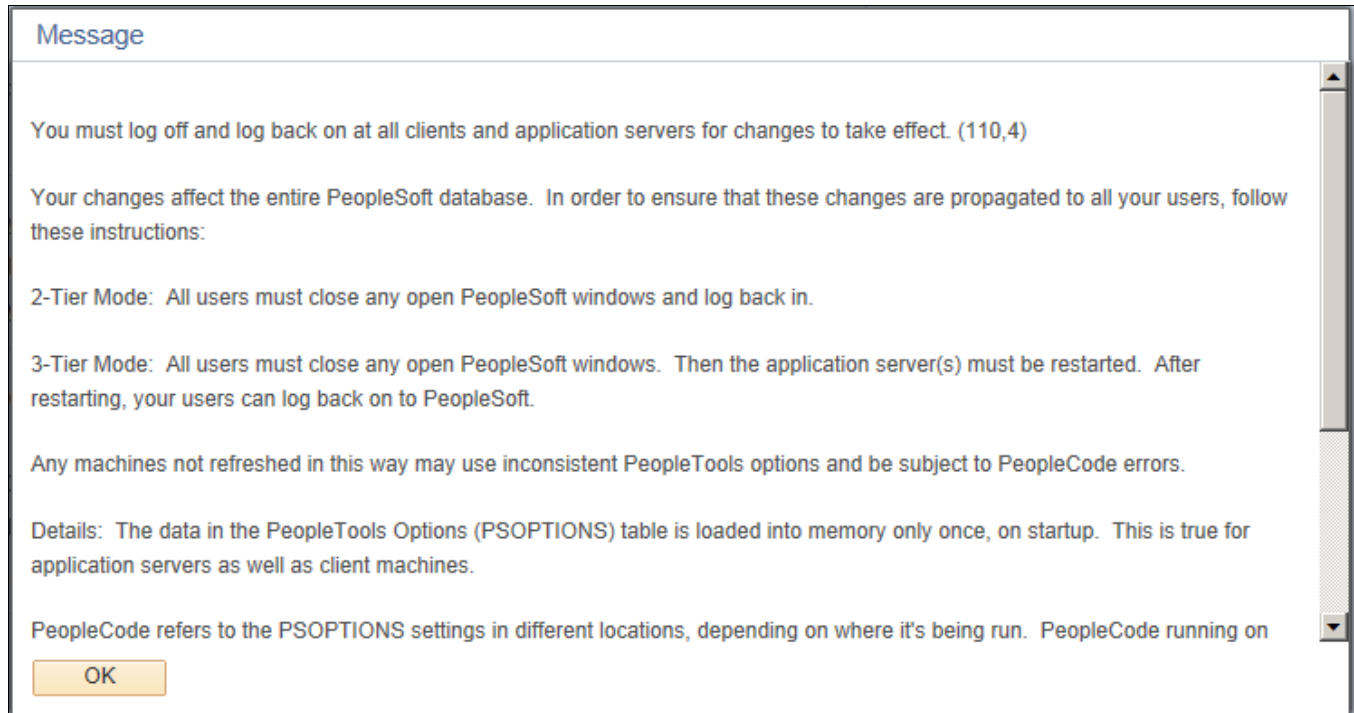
Message

You must log off and log back on at all clients and application servers for changes to take effect. (110,4)

Your changes affect the entire PeopleSoft database. In order to ensure that these changes are propagated to all your users, follow these instructions:

2-Tier Mode: All users must close any open PeopleSoft windows and log back in.

3-Tier Mode: All users must close any open PeopleSoft windows. Then the application server(s) must be restarted. After restarting, your users can log back on to PeopleSoft.

Any machines not refreshed in this way may use inconsistent PeopleTools options and be subject to PeopleCode errors.

Details: The data in the PeopleTools Options (PSOPTIONS) table is loaded into memory only once, on startup. This is true for application servers as well as client machines.

PeopleCode refers to the PSOPTIONS settings in different locations, depending on where it's being run. PeopleCode running on

OK